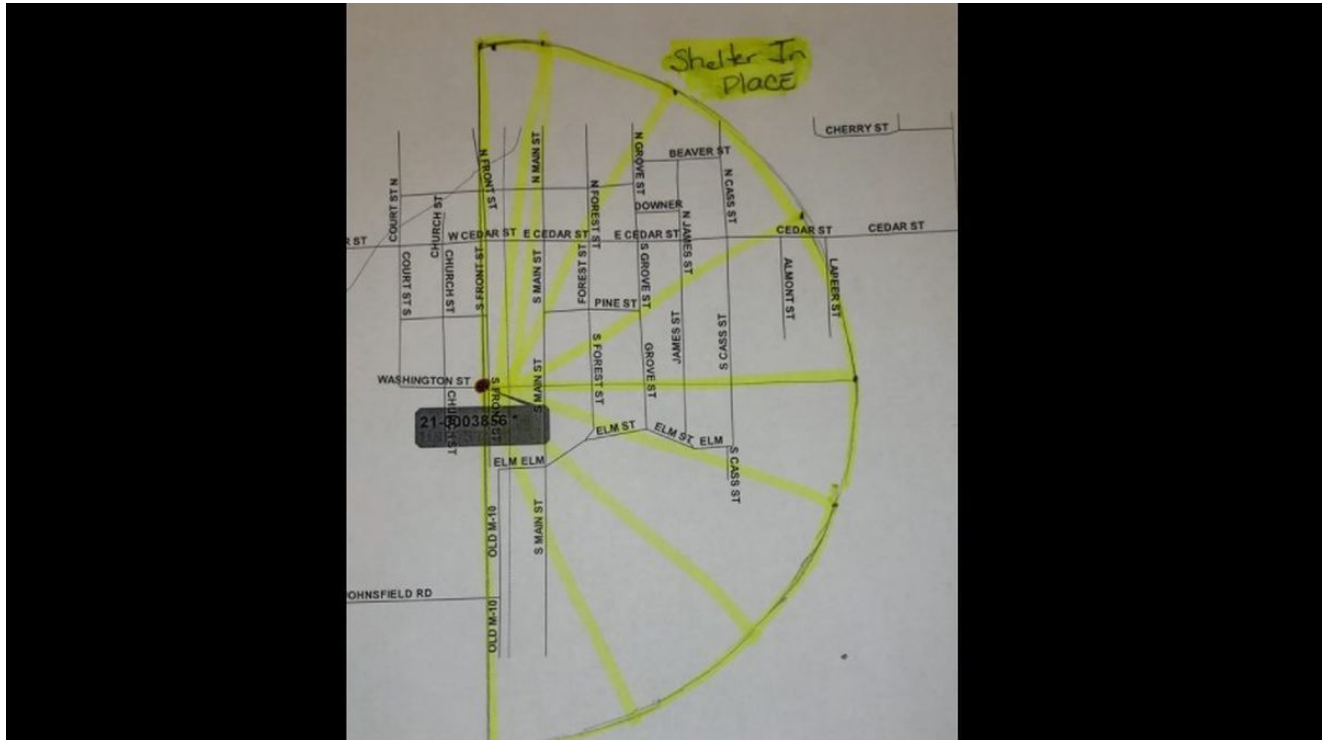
Shelter In Place

CHERRY ST
BEAVER ST
N FRONT ST
N MAIN ST
N FOREST ST
N GROVE ST
N CASS ST
DOWNER
N JAMES ST
COURT ST N
CHURCH ST
R ST
W CEDAR ST
E CEDAR ST
E CEDAR ST
CEDAR ST
CEDAR ST
COURT ST S
CHURCH ST
S FRONT ST
S MAIN ST
FOREST ST
S GROVE ST
N JAMES ST
ALMONT ST
LAPEER ST
PINE ST
S FOREST ST
GROVE ST
JAMES ST
S CASS ST
WASHINGTON ST
S FRONT ST
S MAIN ST
21-0003856 *
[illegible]
ELM ST
ELM ST
ELM
ELM ELM
S CASS ST
OLD M-10
S MAIN ST
OHNSFIELD RD
OLD M-10